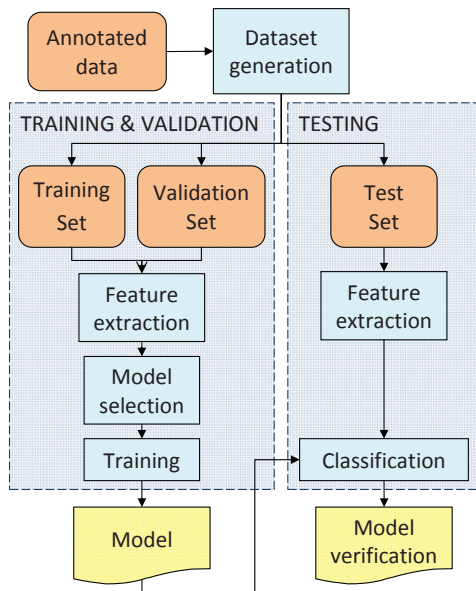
Annotated data

Dataset generation

TRAINING & VALIDATION

TESTING

Training Set

Validation Set

Test Set

Feature extraction

Feature extraction

Model selection

Training

Classification

Model

Model verification